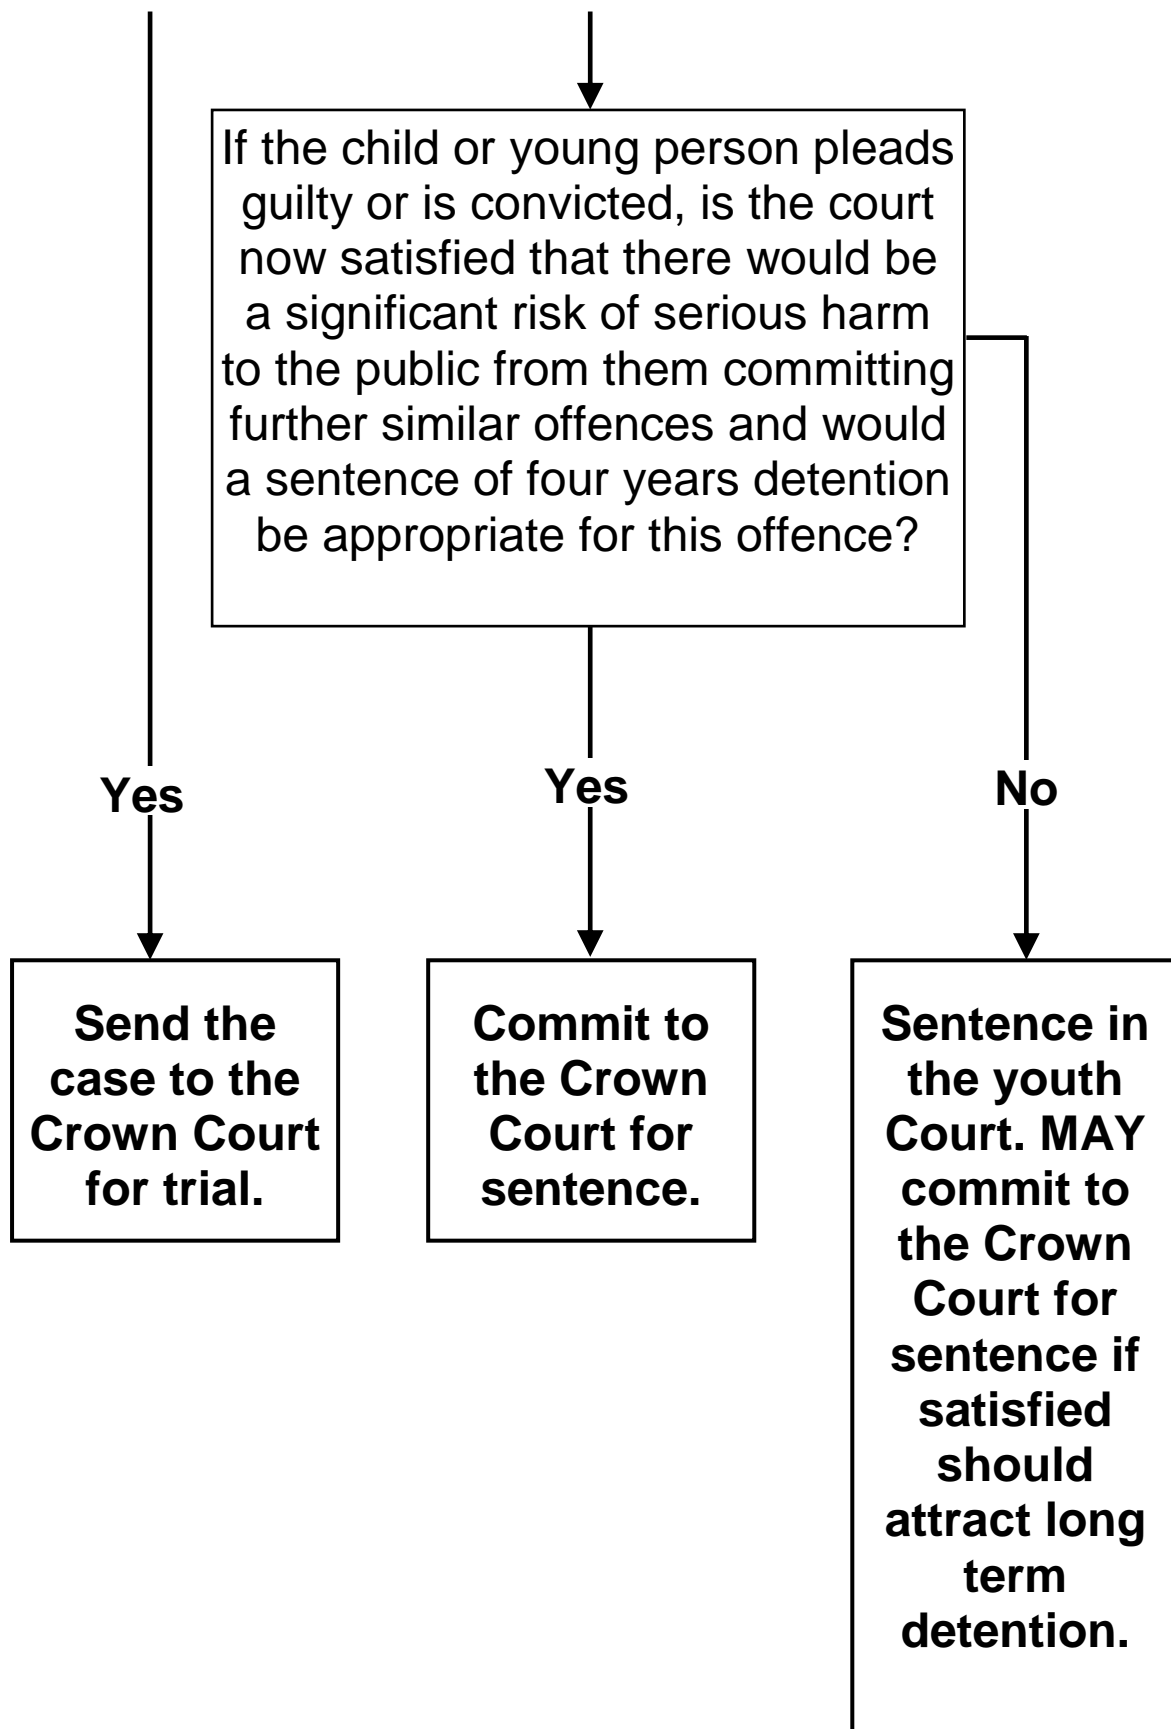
If the child or young person pleads guilty or is convicted, is the court now satisfied that there would be a significant risk of serious harm to the public from them committing further similar offences and would a sentence of four years detention be appropriate for this offence?

Yes

Yes

No

Send the case to the Crown Court for trial.

Commit to the Crown Court for sentence.

Sentence in the youth Court. MAY commit to the Crown Court for sentence if satisfied should attract long term detention.